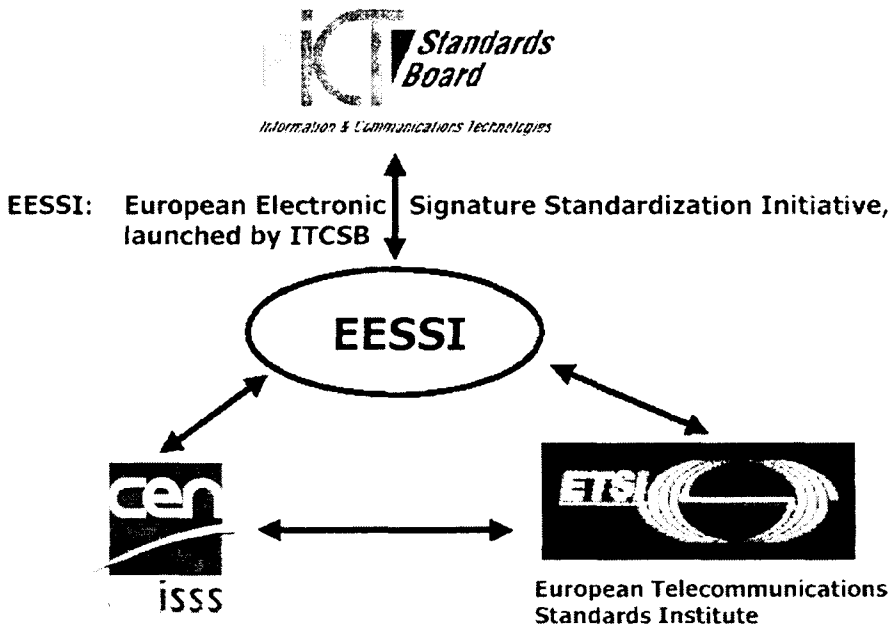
ICT Standards Board

Information & Communications Technologies

EESSI: European Electronic Signature Standardization Initiative, launched by ITCSB

EESSI

cen

isss

ETSI

European Telecommunications Standards Institute